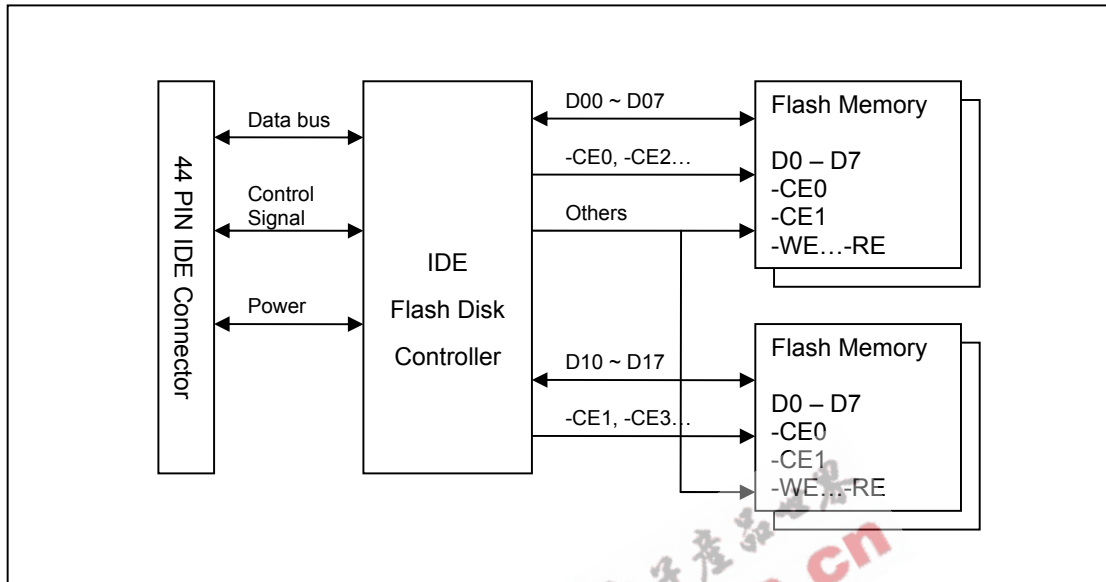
44 PIN IDE Connector

Data bus

Control Signal

Power

IDE Flash Disk Controller

D00 ~ D07

-CE0, -CE2…

Others

Flash Memory

D0 – D7
-CE0
-CE1
-WE…-RE

D10 ~ D17

-CE1, -CE3…

Flash Memory

D0 – D7
-CE0
-CE1
-WE…-RE

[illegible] cn